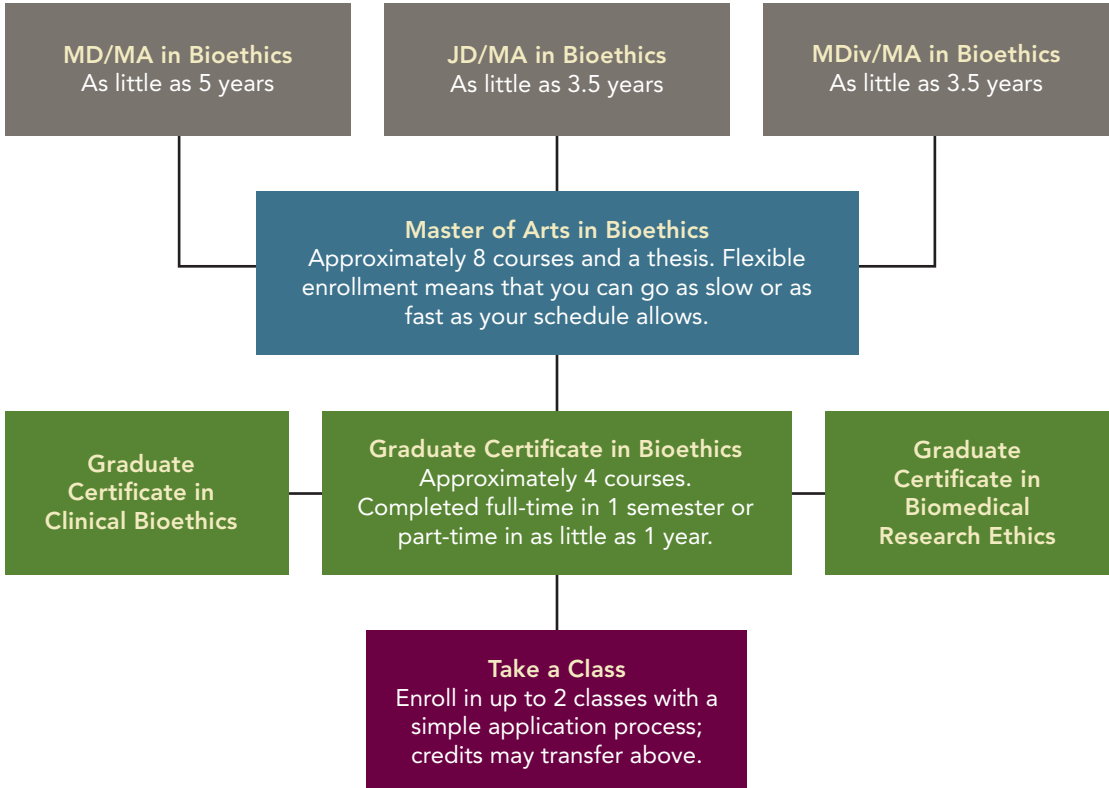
MD/MA in Bioethics
As little as 5 years

JD/MA in Bioethics
As little as 3.5 years

MDiv/MA in Bioethics
As little as 3.5 years

Master of Arts in Bioethics
Approximately 8 courses and a thesis. Flexible enrollment means that you can go as slow or as fast as your schedule allows.

Graduate Certificate in Clinical Bioethics

Graduate Certificate in Bioethics
Approximately 4 courses. Completed full-time in 1 semester or part-time in as little as 1 year.

Graduate Certificate in Biomedical Research Ethics

Take a Class
Enroll in up to 2 classes with a simple application process; credits may transfer above.